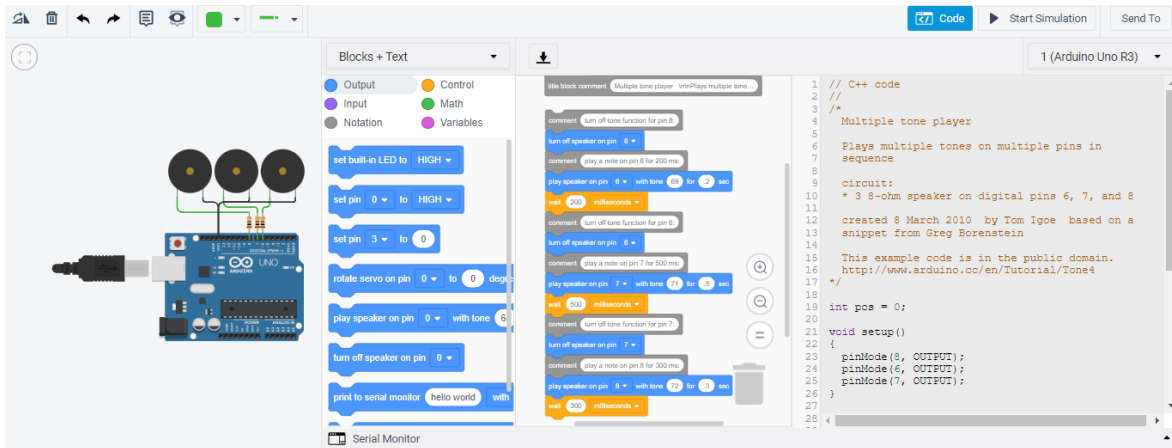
Code
Start Simulation
Send To

UNO
ARDUINO

Blocks + Text
1 (Arduino Uno R3)

Output
Control
Input
Math
Notation
Variables

set built-in LED to HIGH
set pin 0 to HIGH
set pin 3 to 0
rotate servo on pin 0 to 0 degre
play speaker on pin 0 with tone 6
turn off speaker on pin 0
print to serial monitor hello world with

title block comment Multiple tone player \n\nPlays multiple tone...
comment turn off tone function for pin 8.
turn off speaker on pin 8
comment play a note on pin 6 for 200 ms:
play speaker on pin 6 with tone 69 for .2 sec
wait 200 milliseconds
comment turn off tone function for pin 6.
turn off speaker on pin 6
comment play a note on pin 7 for 500 ms:
play speaker on pin 7 with tone 71 for .5 sec
wait 500 milliseconds
comment turn off tone function for pin 7.
turn off speaker on pin 7
comment play a note on pin 8 for 300 ms:
play speaker on pin 8 with tone 72 for .3 sec
wait 300 milliseconds

1 // C++ code
2 //
3 /*
4   Multiple tone player
5
6   Plays multiple tones on multiple pins in
    sequence
7
8   circuit:
9   * 3 8-ohm speaker on digital pins 6, 7, and 8
10
11  created 8 March 2010  by Tom Igoe  based on a
    snippet from Greg Borenstein
12
13
14  This example code is in the public domain.
15  http://www.arduino.cc/en/Tutorial/Tone4
16 */
17
18 int pos = 0;
19
20
21 void setup()
22 {
23   pinMode(8, OUTPUT);
24   pinMode(6, OUTPUT);
25   pinMode(7, OUTPUT);
26 }
27
28

Serial Monitor